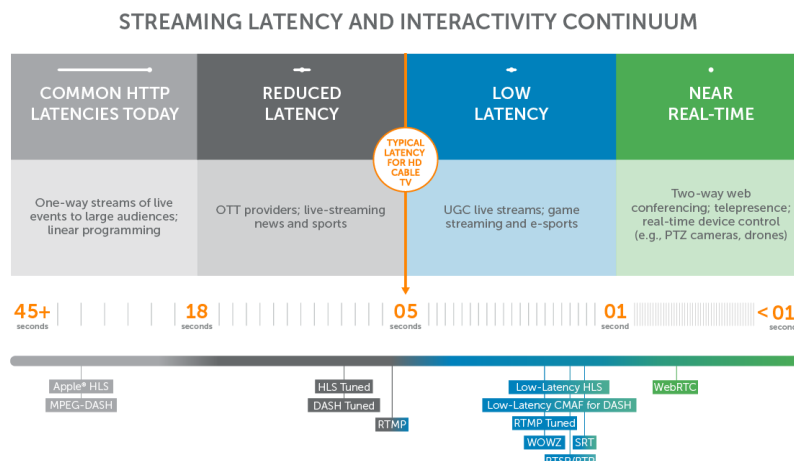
STREAMING LATENCY AND INTERACTIVITY CONTINUUM

COMMON HTTP LATENCIES TODAY

REDUCED LATENCY

LOW LATENCY

NEAR REAL-TIME

TYPICAL LATENCY FOR HD CABLE TV

One-way streams of live events to large audiences; linear programming

OTT providers; live-streaming news and sports

UGC live streams; game streaming and e-sports

Two-way web conferencing; telepresence; real-time device control (e.g., PTZ cameras, drones)

45+ seconds

18 seconds

05 seconds

01 second

< 01

Apple® HLS

MPEG-DASH

HLS Tuned

DASH Tuned

RTMP

Low-Latency HLS

Low-Latency CMAF for DASH

RTMP Tuned

WOWZ

SRT

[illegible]

WebRTC